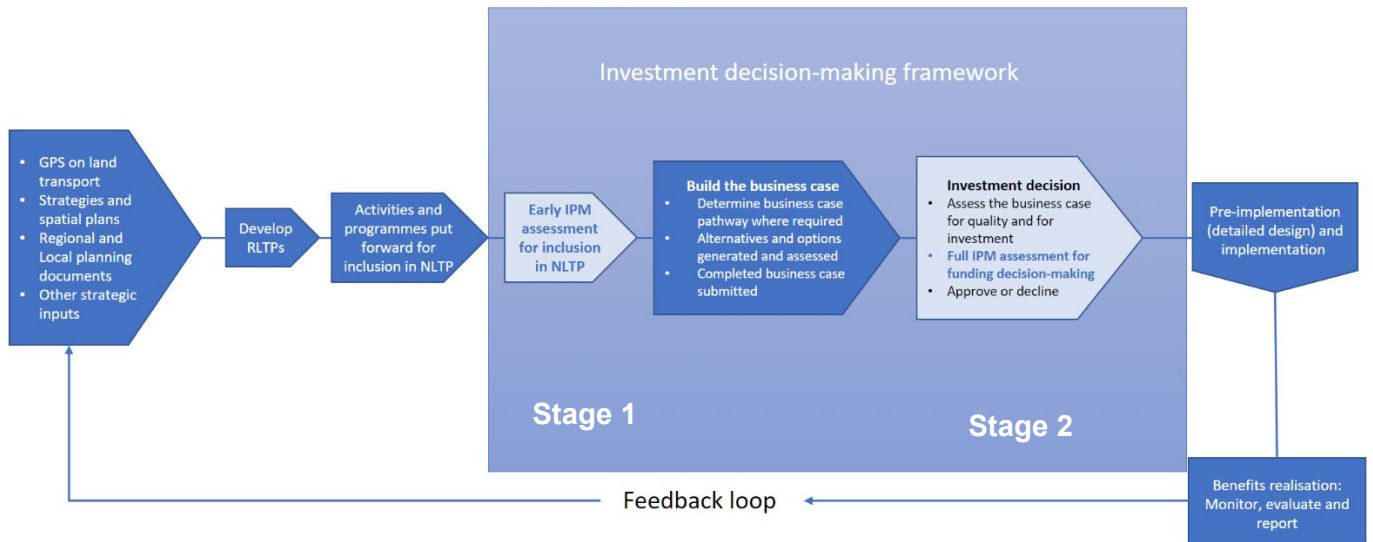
Investment decision-making framework

- GPS on land transport
- Strategies and spatial plans
- Regional and Local planning documents
- Other strategic inputs

Develop RLTPs

Activities and programmes put forward for inclusion in NLTP

Early IPM assessment for inclusion in NLTP

Build the business case
- Determine business case pathway where required
- Alternatives and options generated and assessed
- Completed business case submitted

Investment decision
- Assess the business case for quality and for investment
- Full IPM assessment for funding decision-making
- Approve or decline

Pre-implementation (detailed design) and implementation

Stage 1

Stage 2

Benefits realisation: Monitor, evaluate and report

Feedback loop